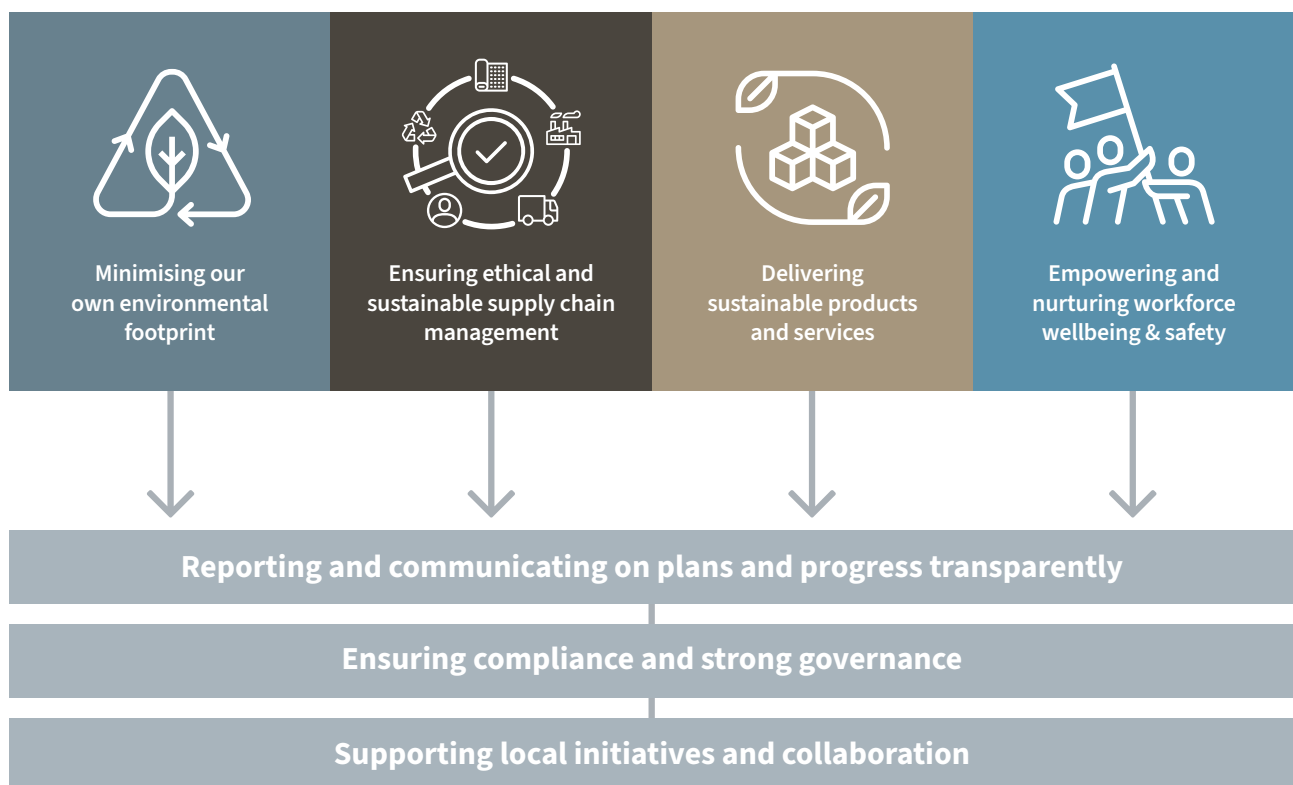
Minimising our own environmental footprint

Ensuring ethical and sustainable supply chain management

Delivering sustainable products and services

Empowering and nurturing workforce wellbeing & safety

Reporting and communicating on plans and progress transparently

Ensuring compliance and strong governance

Supporting local initiatives and collaboration